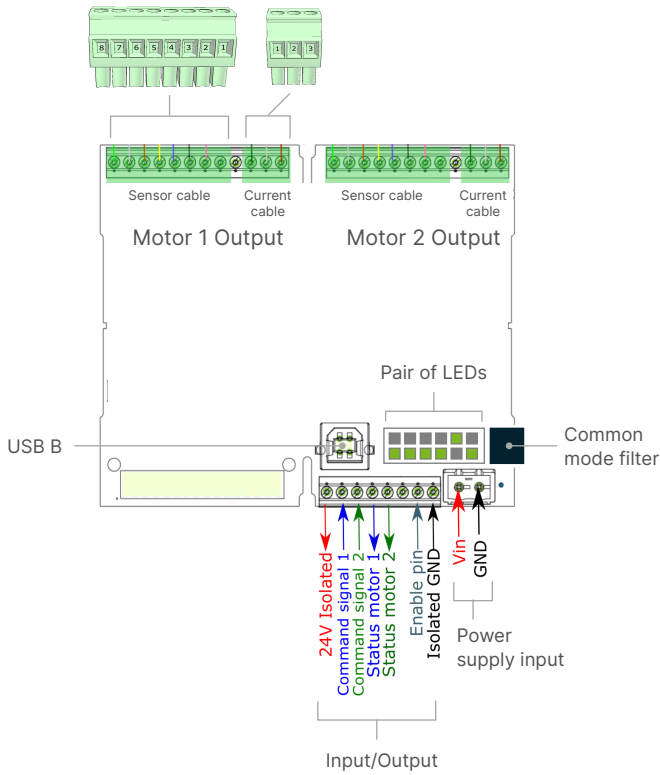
8 7 6 5 4 3 2 1

1 2 3

Sensor cable

Current cable

Motor 1 Output

Sensor cable

Current cable

Motor 2 Output

Pair of LEDs

USB B

Common mode filter

24V Isolated
Command signal 1
Command signal 2
Status motor 1
Status motor 2
Enable pin
Isolated GND

Vin
GND

Power supply input

Input/Output